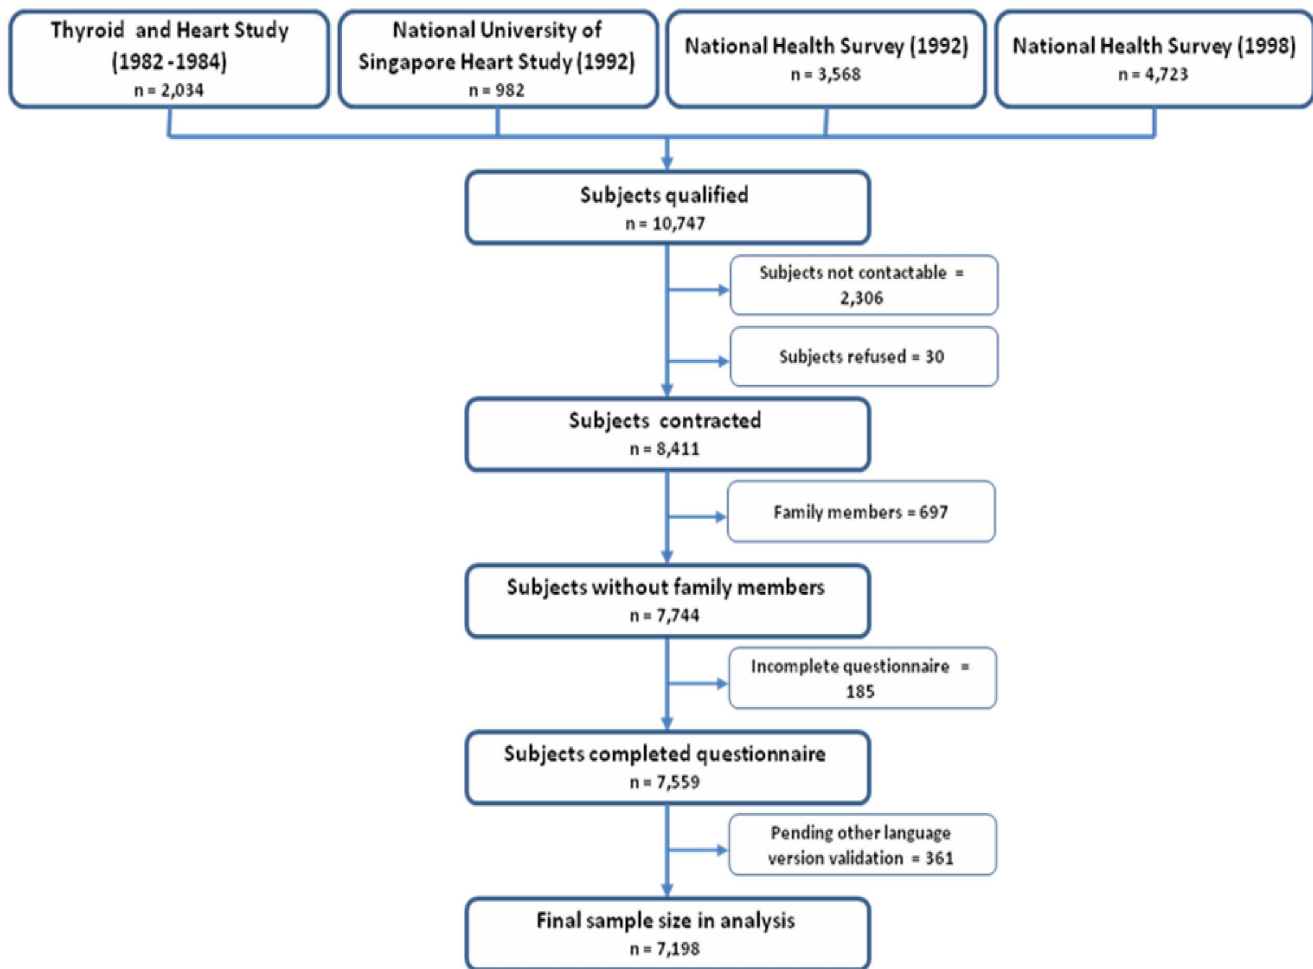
Thyroid and Heart Study (1982 -1984)
n = 2,034

National University of Singapore Heart Study (1992)
n = 982

National Health Survey (1992)
n = 3,568

National Health Survey (1998)
n = 4,723

Subjects qualified
n = 10,747

Subjects not contactable = 2,306

Subjects refused = 30

Subjects contracted
n = 8,411

Family members = 697

Subjects without family members
n = 7,744

Incomplete questionnaire = 185

Subjects completed questionnaire
n = 7,559

Pending other language version validation = 361

Final sample size in analysis
n = 7,198